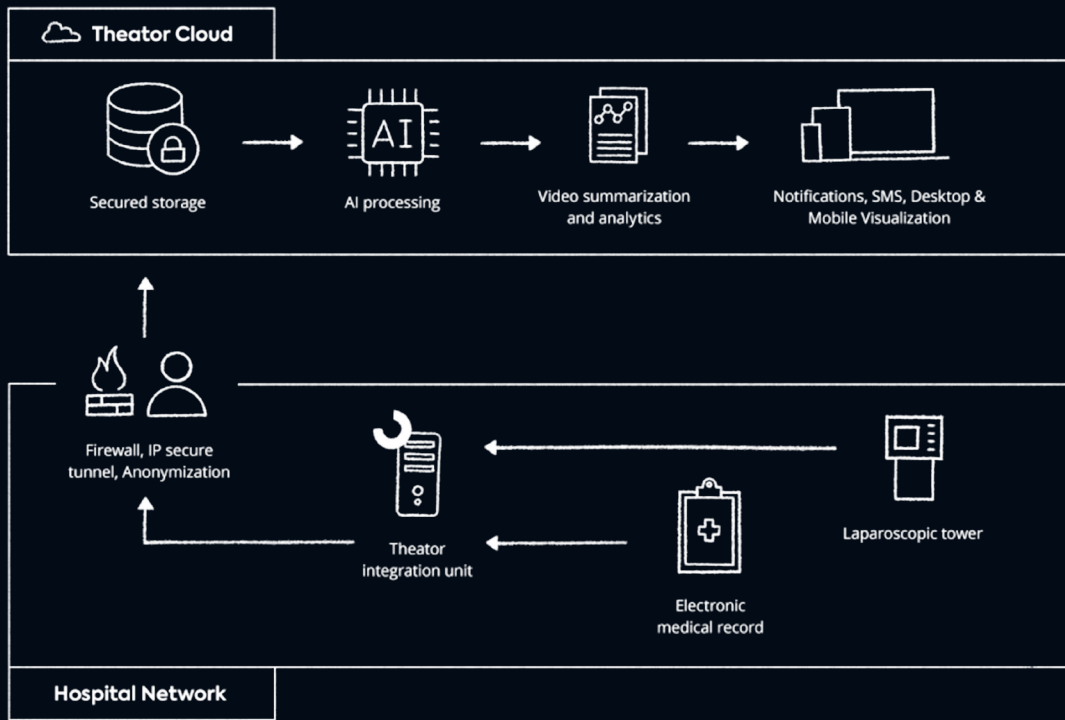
Theator Cloud

Secured storage

AI

AI processing

Video summarization and analytics

Notifications, SMS, Desktop & Mobile Visualization

Firewall, IP secure tunnel, Anonymization

Theator integration unit

Laparoscopic tower

Electronic medical record

Hospital Network